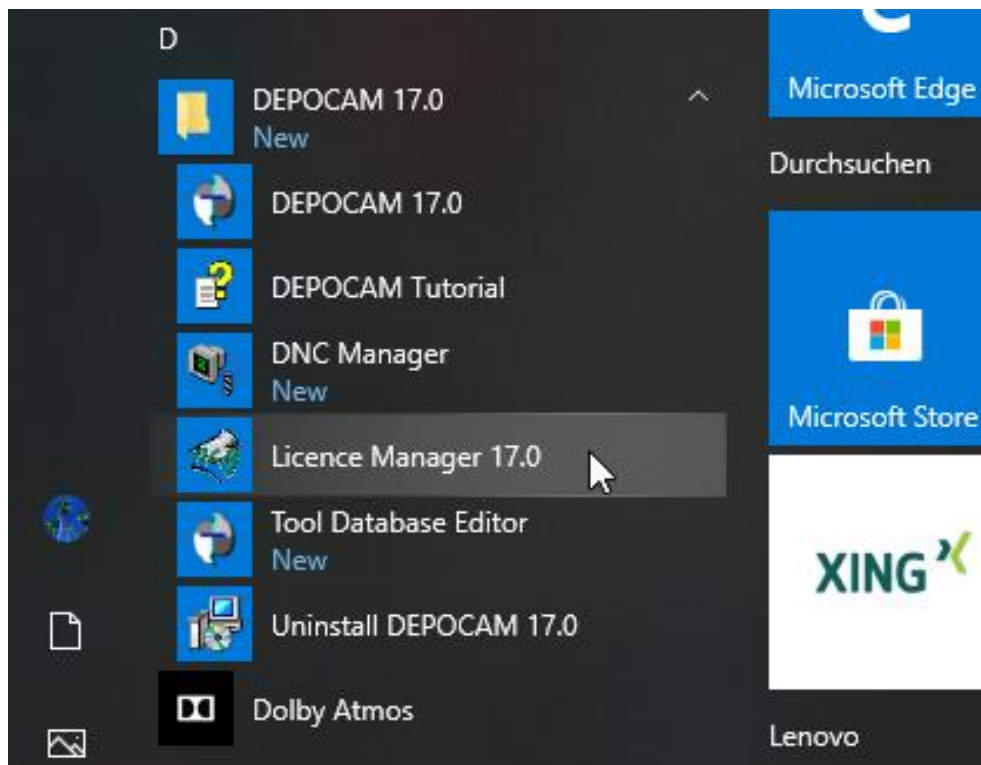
D

DEPOCAM 17.0
New

DEPOCAM 17.0

DEPOCAM Tutorial

DNC Manager
New

Licence Manager 17.0

Tool Database Editor
New

Uninstall DEPOCAM 17.0

Dolby Atmos

Microsoft Edge

Durchsuchen

Microsoft Store

XING

Lenovo